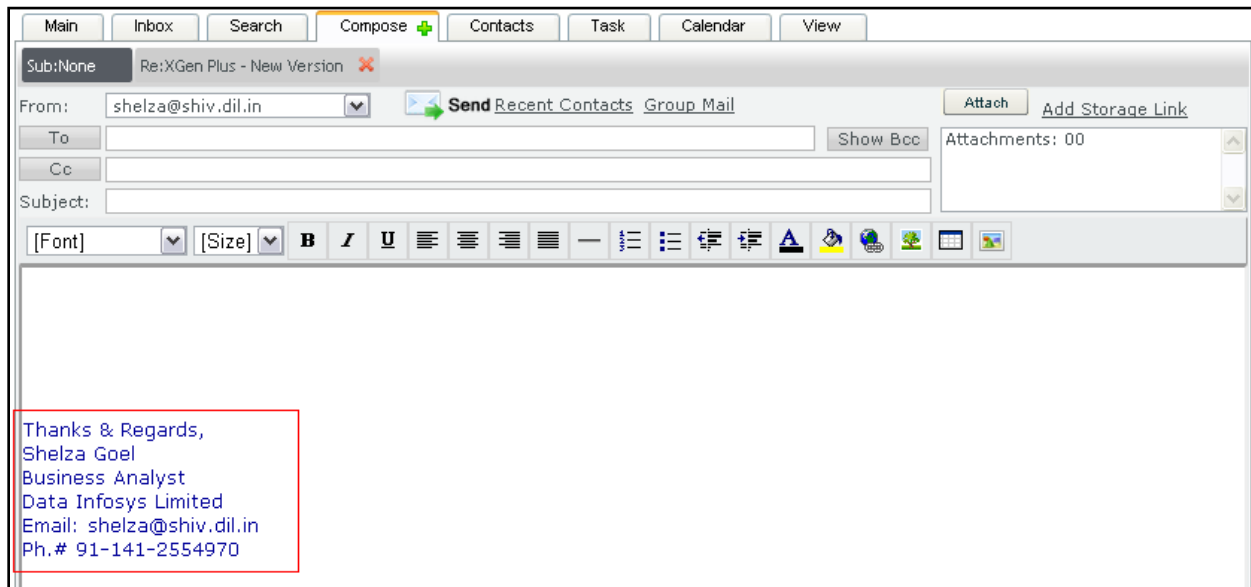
Main | Inbox | Search | Compose | Contacts | Task | Calendar | View

Sub:None | Re:XGen Plus - New Version

From: shelza@shiv.dil.in
Send Recent Contacts Group Mail
Attach Add Storage Link
To
Show Bcc
Attachments: 00
Cc
Subject:

[Font] [Size] B I U

Thanks & Regards,
Shelza Goel
Business Analyst
Data Infosys Limited
Email: shelza@shiv.dil.in
Ph.# 91-141-2554970